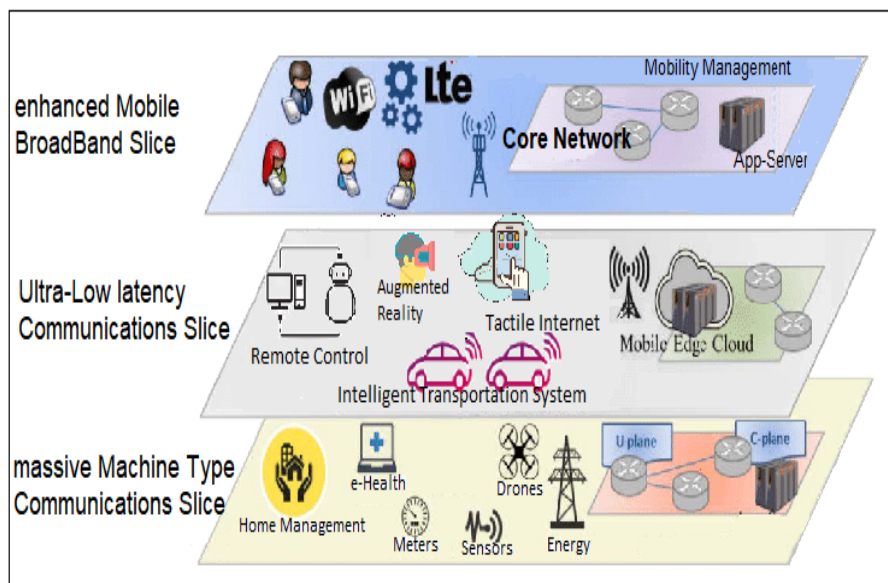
enhanced Mobile BroadBand Slice

WiFi Lte

Mobility Management

Core Network

App-Server

Ultra-Low latency Communications Slice

Augmented Reality

Tactile Internet

Remote Control

Mobile Edge Cloud

Intelligent Transportation System

massive Machine Type Communications Slice

e-Health

Drones

U plane

C-plane

Home Management

Meters

Sensors

Energy